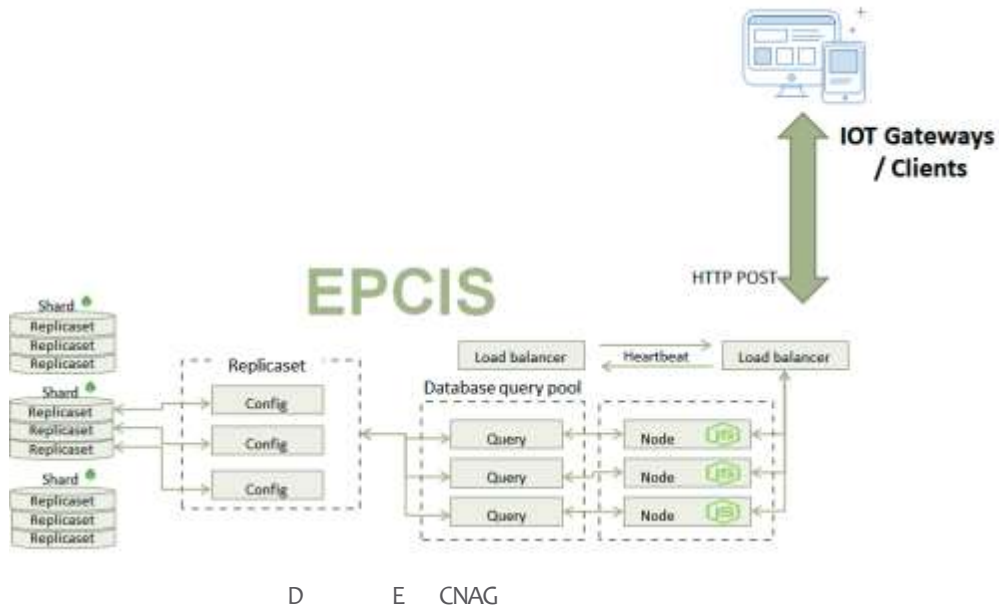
IOT Gateways / Clients

HTTP POST

EPCIS

Shard
Replicaset
Replicaset
Replicaset

Shard
Replicaset
Replicaset
Replicaset

Shard
Replicaset
Replicaset
Replicaset

Replicaset
Config
Config
Config

Load balancer
Heartbeat
Load balancer

Database query pool
Query
Query
Query

Node
Node
Node

D E CNAG